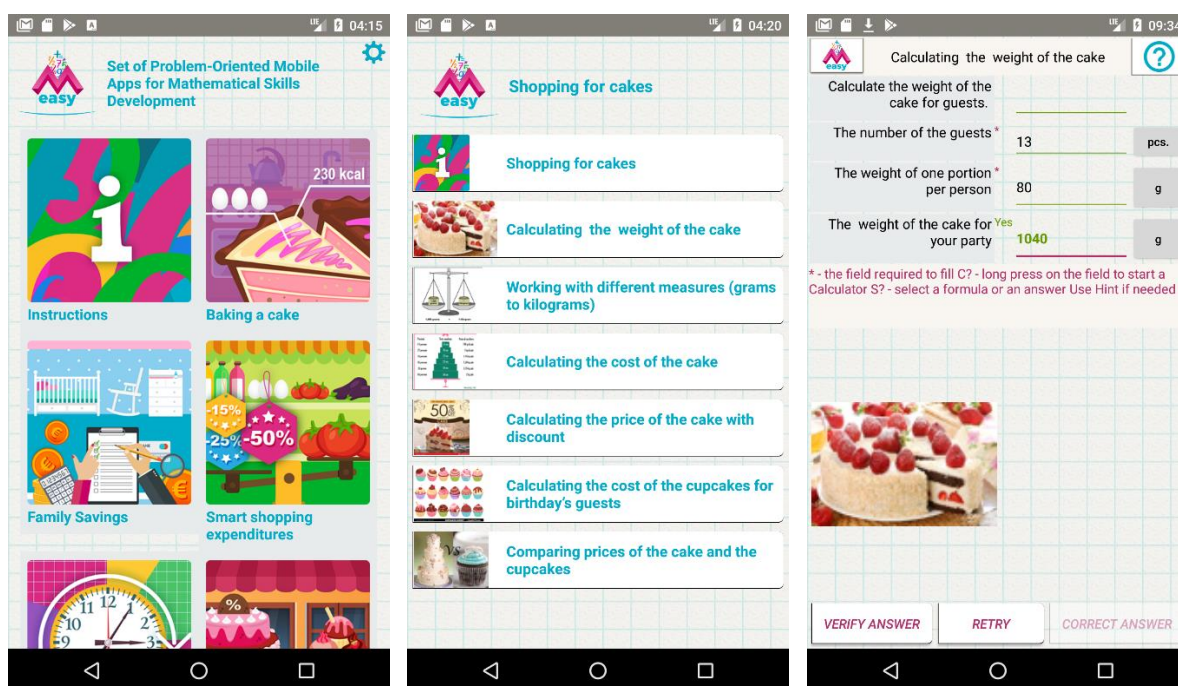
04:15

easy

Set of Problem-Oriented Mobile Apps for Mathematical Skills Development

Instructions

230 kcal

Baking a cake

Family Savings

-15%
-25%
-50%

Smart shopping expenditures

%

04:20

easy

Shopping for cakes

Shopping for cakes

Calculating the weight of the cake

Working with different measures (grams to kilograms)

Calculating the cost of the cake

50%

Calculating the price of the cake with discount

Calculating the cost of the cupcakes for birthday's guests

Comparing prices of the cake and the cupcakes

09:34

easy

Calculating the weight of the cake

?

Calculate the weight of the cake for guests.

The number of the guests * 13 pcs.

The weight of one portion * per person 80 g

The weight of the cake for your party Yes 1040 g

* - the field required to fill C? - long press on the field to start a Calculator S? - select a formula or an answer Use Hint if needed

VERIFY ANSWER

RETRY

CORRECT ANSWER